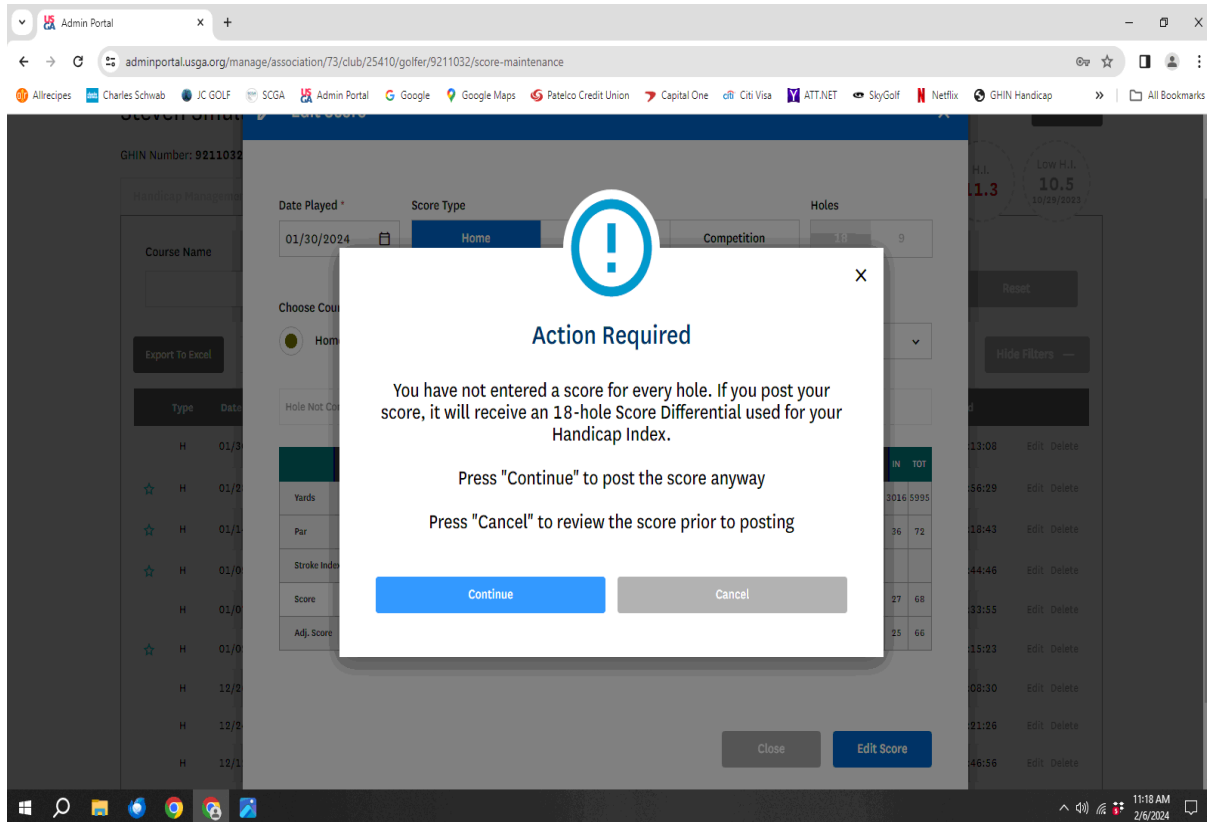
Admin Portal ×
+
adminportal.usga.org/manage/association/73/club/25410/golfer/9211032/score-maintenance
Allrecipes Charles Schwab JC GOLF SCGA Admin Portal Google Google Maps Patelco Credit Union Capital One Citi Visa ATT.NET SkyGolf Netflix GHIN Handicap » All Bookmarks

GHIN Number: 9211032
H.I. 11.3
Low H.I. 10.5 10/29/2023

Date Played *
01/30/2024
Score Type
Home
Competition
Holes
18
9
Course Name
Choose Cou
Home
Reset
Export To Excel
Hide Filters —
Type
Date
Hole Not Co
Yards
Par
Stroke Index
Score
Adj. Score
IN TOT
3016 5995
36 72
27 68
25 66

| H | 01/3 | 13:08 | Edit Delete |
| H | 01/2 | 56:29 | Edit Delete |
| H | 01/1 | 18:43 | Edit Delete |
| H | 01/0 | 44:46 | Edit Delete |
| H | 01/0 | 33:55 | Edit Delete |
| H | 01/0 | 15:23 | Edit Delete |
| H | 12/2 | 08:30 | Edit Delete |
| H | 12/2 | 21:26 | Edit Delete |
| H | 12/1 | 46:56 | Edit Delete |

Close
Edit Score

×
Action Required

You have not entered a score for every hole. If you post your score, it will receive an 18-hole Score Differential used for your Handicap Index.

Press "Continue" to post the score anyway

Press "Cancel" to review the score prior to posting

Continue
Cancel

11:18 AM
2/6/2024